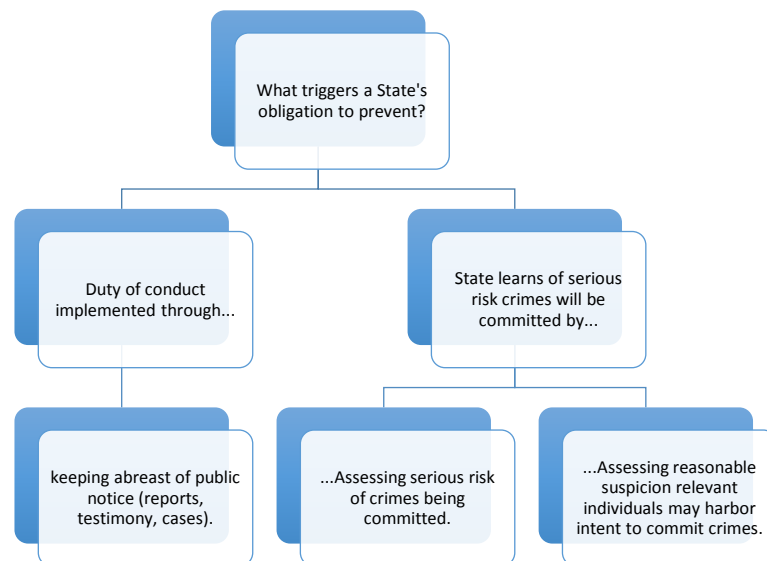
What triggers a State's obligation to prevent?

Duty of conduct implemented through...

State learns of serious risk crimes will be committed by...

keeping abreast of public notice (reports, testimony, cases).

...Assessing serious risk of crimes being committed.

...Assessing reasonable suspicion relevant individuals may harbor intent to commit crimes.